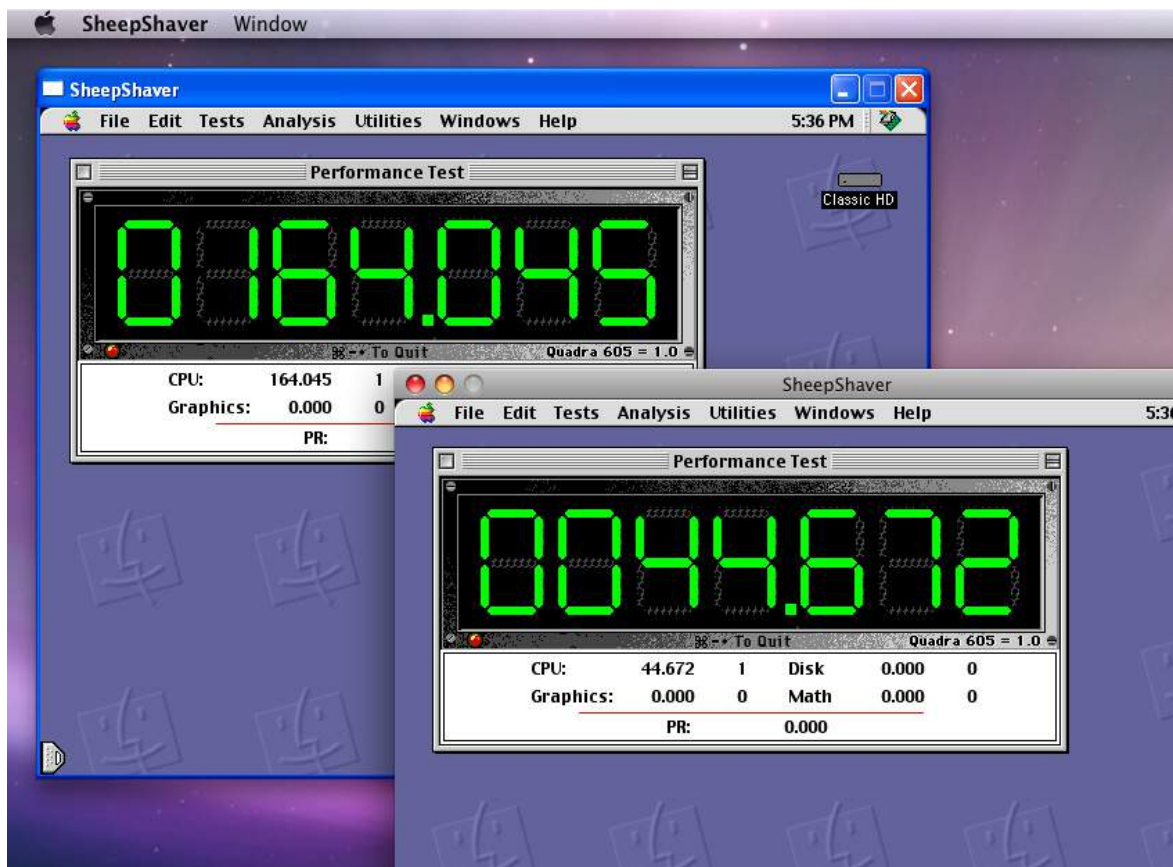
SheepShaver Window

SheepShaver

File Edit Tests Analysis Utilities Windows Help 5:36 PM

Performance Test

0164.045

⌘-. To Quit Quadra 605 = 1.0

CPU: 164.045 1
Graphics: 0.000 0
PR:

Classic HD

SheepShaver

File Edit Tests Analysis Utilities Windows Help 5:3

Performance Test

0044.672

⌘-. To Quit Quadra 605 = 1.0

| CPU: | 44.672 | 1 | Disk | 0.000 | 0 |
|---|---|---|---|---|---|
| Graphics: | 0.000 | 0 | Math | 0.000 | 0 |
| PR: | | | 0.000 | | |